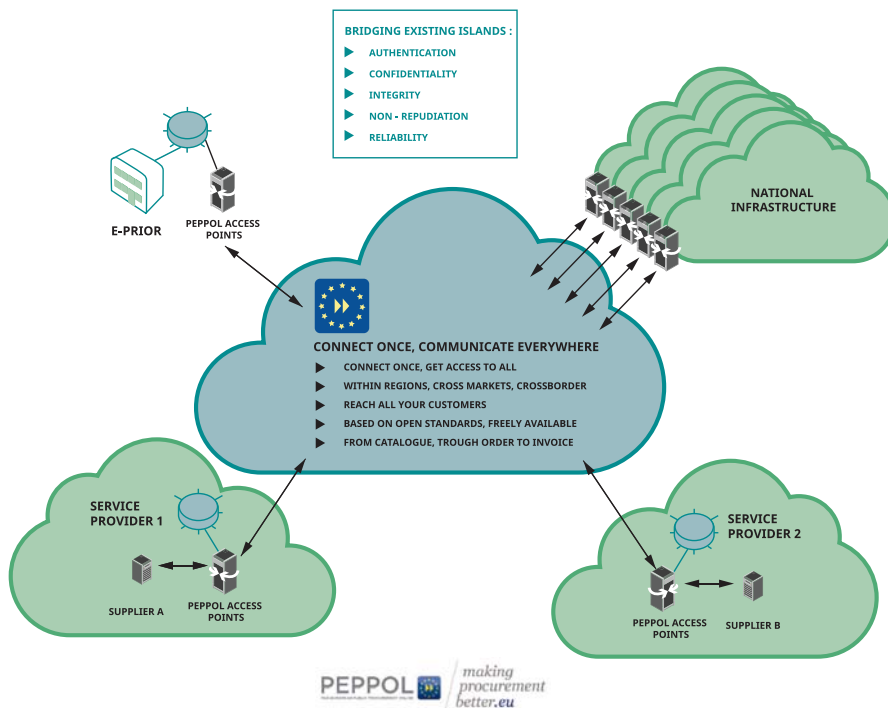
BRIDGING EXISTING ISLANDS :

AUTHENTICATION

CONFIDENTIALITY

INTEGRITY

NON - REPUDIATION

RELIABILITY

E-PRIOR

PEPPOL ACCESS POINTS

NATIONAL INFRASTRUCTURE

CONNECT ONCE, COMMUNICATE EVERYWHERE

CONNECT ONCE, GET ACCESS TO ALL

WITHIN REGIONS, CROSS MARKETS, CROSSBORDER

REACH ALL YOUR CUSTOMERS

BASED ON OPEN STANDARDS, FREELY AVAILABLE

FROM CATALOGUE, TROUGH ORDER TO INVOICE

SERVICE PROVIDER 1

SUPPLIER A

PEPPOL ACCESS POINTS

SERVICE PROVIDER 2

PEPPOL ACCESS POINTS

SUPPLIER B

PEPPOL

making procurement better.eu